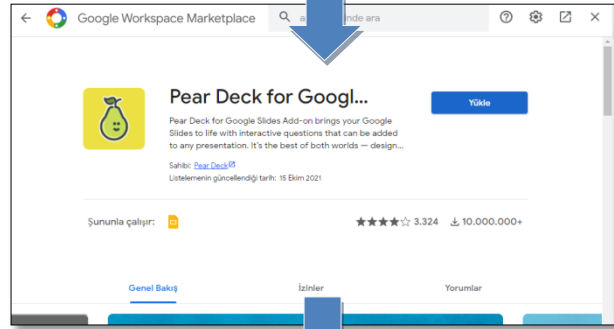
Google Workspace Marketplace

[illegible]nde ara

Pear Deck for Googl...

Yükle

Pear Deck for Google Slides Add-on brings your Google Slides to life with interactive questions that can be added to any presentation. It's the best of both worlds — design...

Sahibi: Pear Deck

Listelemenin güncellendiği tarih: 15 Ekim 2021

Şununla çalışır:

3.324

10.000.000+

Genel Bakış

İzinler

Yorumlar